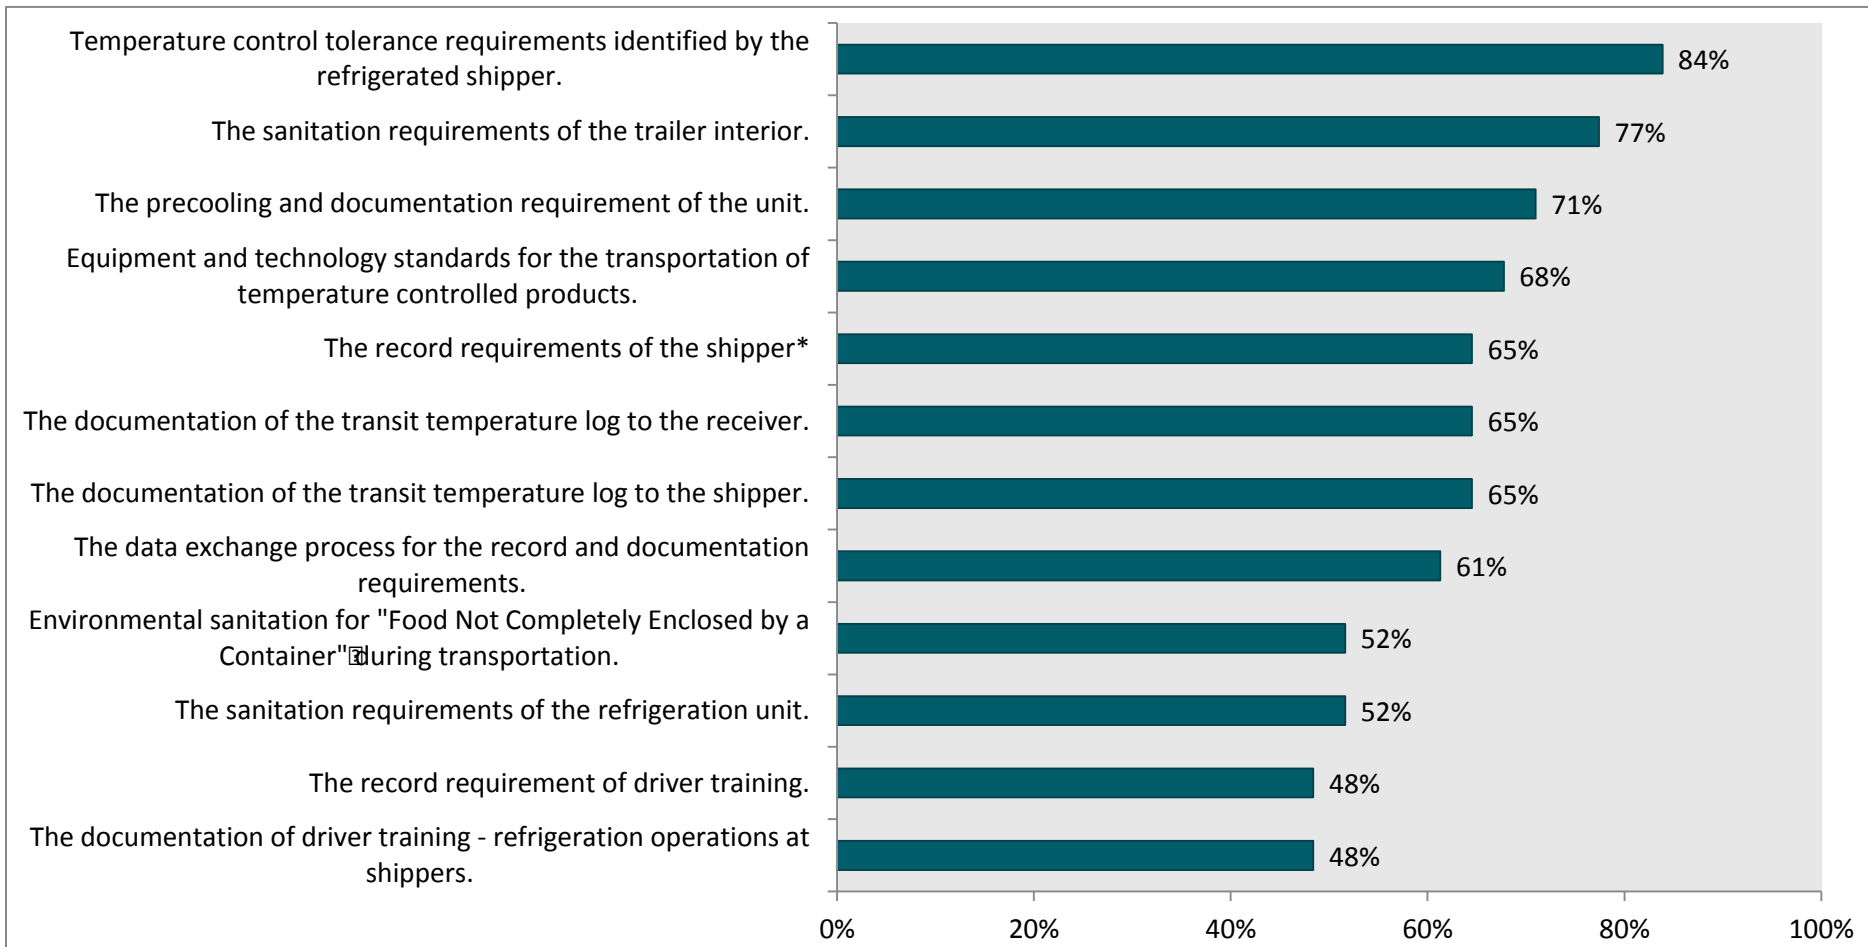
Temperature control tolerance requirements identified by the refrigerated shipper. 84%

The sanitation requirements of the trailer interior. 77%

The precooling and documentation requirement of the unit. 71%

Equipment and technology standards for the transportation of temperature controlled products. 68%

The record requirements of the shipper* 65%

The documentation of the transit temperature log to the receiver. 65%

The documentation of the transit temperature log to the shipper. 65%

The data exchange process for the record and documentation requirements. 61%

Environmental sanitation for "Food Not Completely Enclosed by a Container" during transportation. 52%

The sanitation requirements of the refrigeration unit. 52%

The record requirement of driver training. 48%

The documentation of driver training - refrigeration operations at shippers. 48%

0% 20% 40% 60% 80% 100%